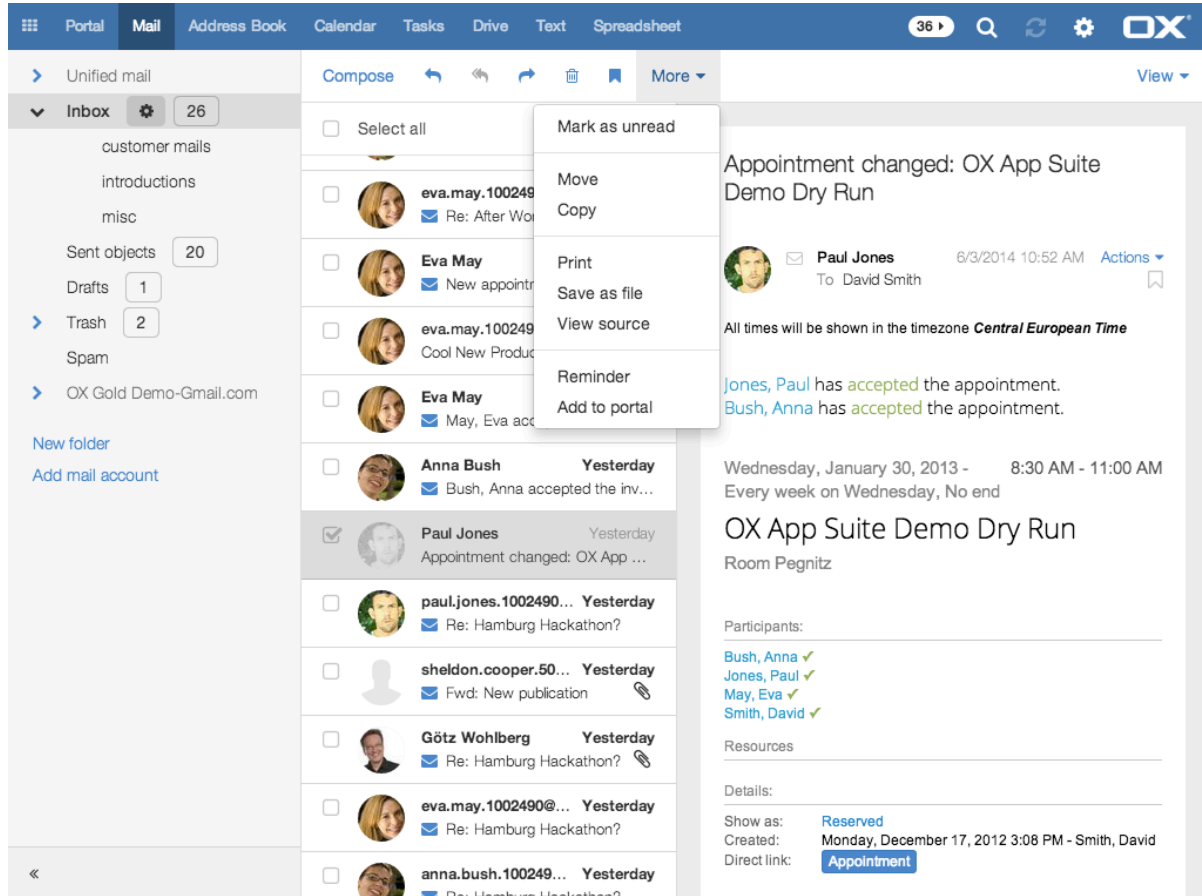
Portal Mail Address Book Calendar Tasks Drive Text Spreadsheet 36 OX

Unified mail
Inbox 26
customer mails
introductions
misc
Sent objects 20
Drafts 1
Trash 2
Spam
OX Gold Demo-Gmail.com

New folder
Add mail account

«

Compose More View

Select all

eva.may.100249
Re: After Wo

Eva May
New appointn

eva.may.100249
Cool New Produ

Eva May
May, Eva acc

Anna Bush Yesterday
Bush, Anna accepted the inv...

Paul Jones Yesterday
Appointment changed: OX App ...

paul.jones.1002490... Yesterday
Re: Hamburg Hackathon?

sheldon.cooper.50... Yesterday
Fwd: New publication

Götz Wohlberg Yesterday
Re: Hamburg Hackathon?

eva.may.1002490@... Yesterday
Re: Hamburg Hackathon?

anna.bush.100249... Yesterday
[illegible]

Mark as unread
Move
Copy
Print
Save as file
View source
Reminder
Add to portal

Appointment changed: OX App Suite Demo Dry Run

Paul Jones 6/3/2014 10:52 AM Actions
To David Smith

All times will be shown in the timezone ***Central European Time***

Jones, Paul has accepted the appointment.
Bush, Anna has accepted the appointment.

Wednesday, January 30, 2013 - 8:30 AM - 11:00 AM
Every week on Wednesday, No end

OX App Suite Demo Dry Run

Room Pegnitz

Participants:
Bush, Anna ✓
Jones, Paul ✓
May, Eva ✓
Smith, David ✓

Resources

Details:
Show as: Reserved
Created: Monday, December 17, 2012 3:08 PM - Smith, David
Direct link: Appointment